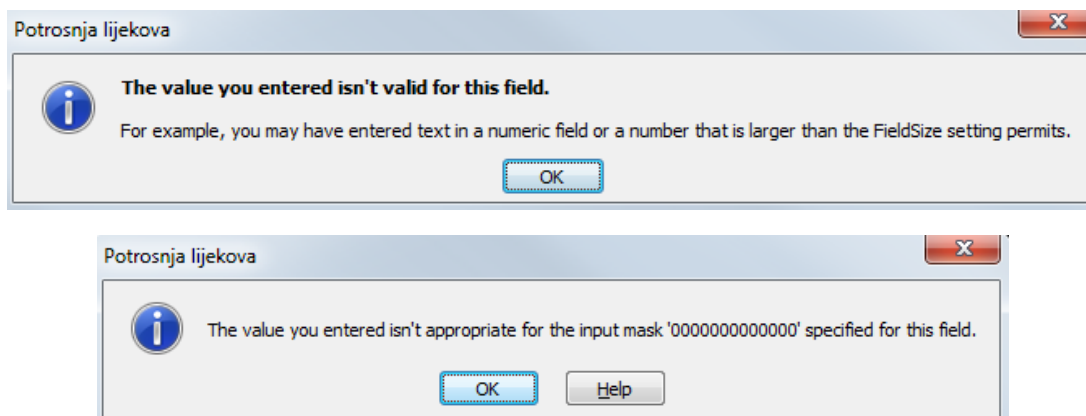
Potrosnja lijekova

The value you entered isn't valid for this field.

For example, you may have entered text in a numeric field or a number that is larger than the FieldSize setting permits.

OK

Potrosnja lijekova

The value you entered isn't appropriate for the input mask '0000000000000' specified for this field.

OK Help